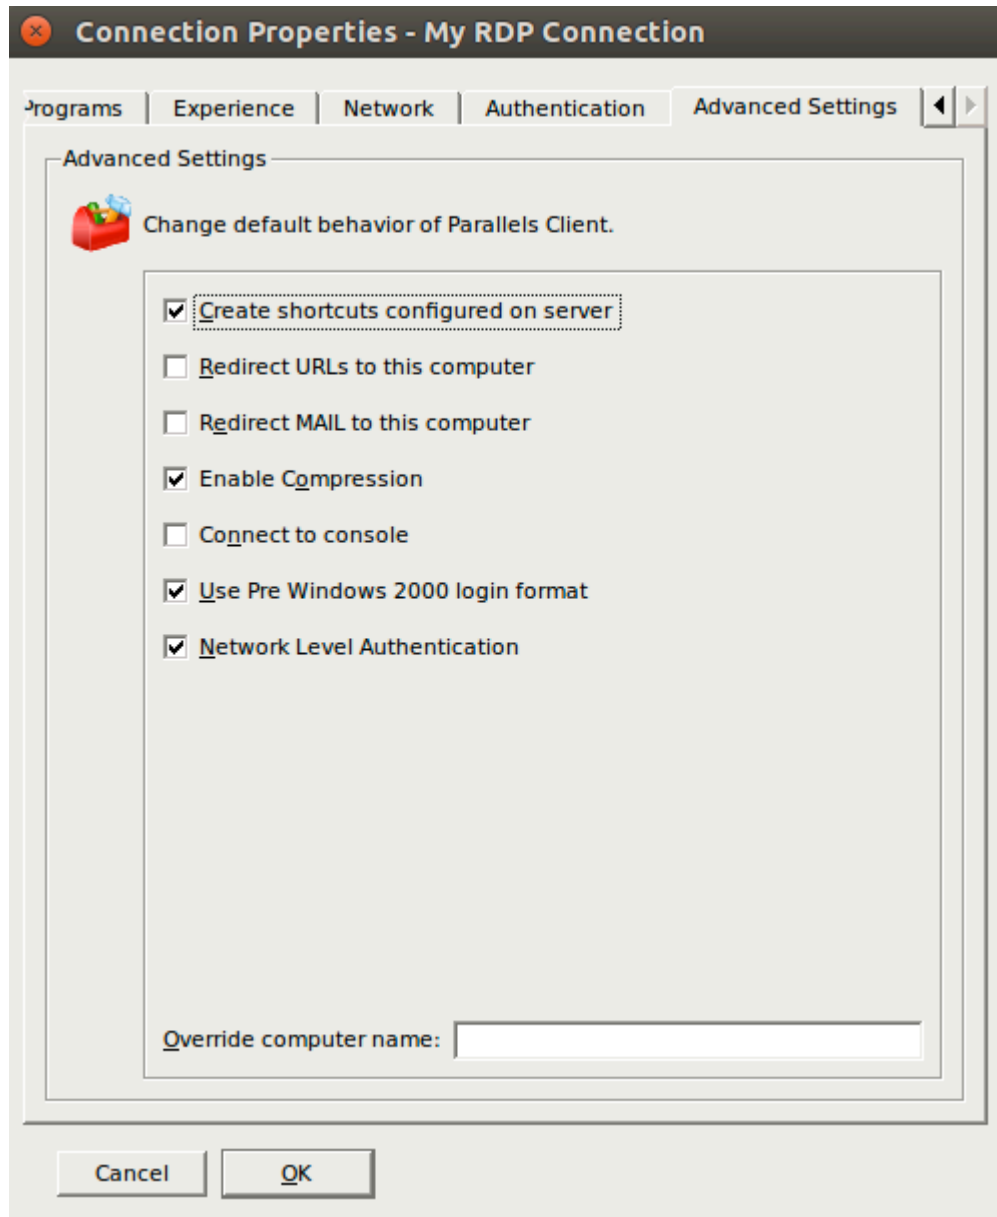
Connection Properties - My RDP Connection

rograms | Experience | Network | Authentication | Advanced Settings

Advanced Settings

Change default behavior of Parallels Client.

Create shortcuts configured on server

Redirect URLs to this computer

Redirect MAIL to this computer

Enable Compression

Connect to console

Use Pre Windows 2000 login format

Network Level Authentication

Override computer name:

Cancel

OK